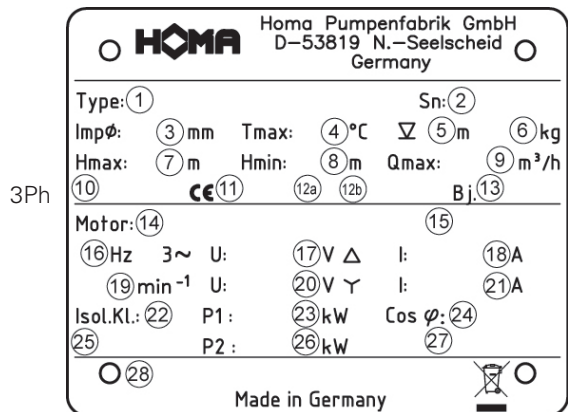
3Ph

HOMA Homa Pumpenfabrik GmbH D–53819 N.–Seelscheid Germany

Type: ① Sn: ②
Impø: ③ mm Tmax: ④ °C ∇ ⑤ m ⑥ kg
Hmax: ⑦ m Hmin: ⑧ m Qmax: ⑨ m³/h
⑩ CE ⑪ ⑫a ⑫b Bj. ⑬

Motor: ⑭ ⑮
⑯ Hz 3~ U: ⑰ V △ I: ⑱ A
⑲ min$^{-1}$ U: ⑳ V Y I: ㉑ A
Isol.Kl.: ㉒ P1 : ㉓ kW Cos φ: ㉔
㉕ P2 : ㉖ kW ㉗

㉘
Made in Germany